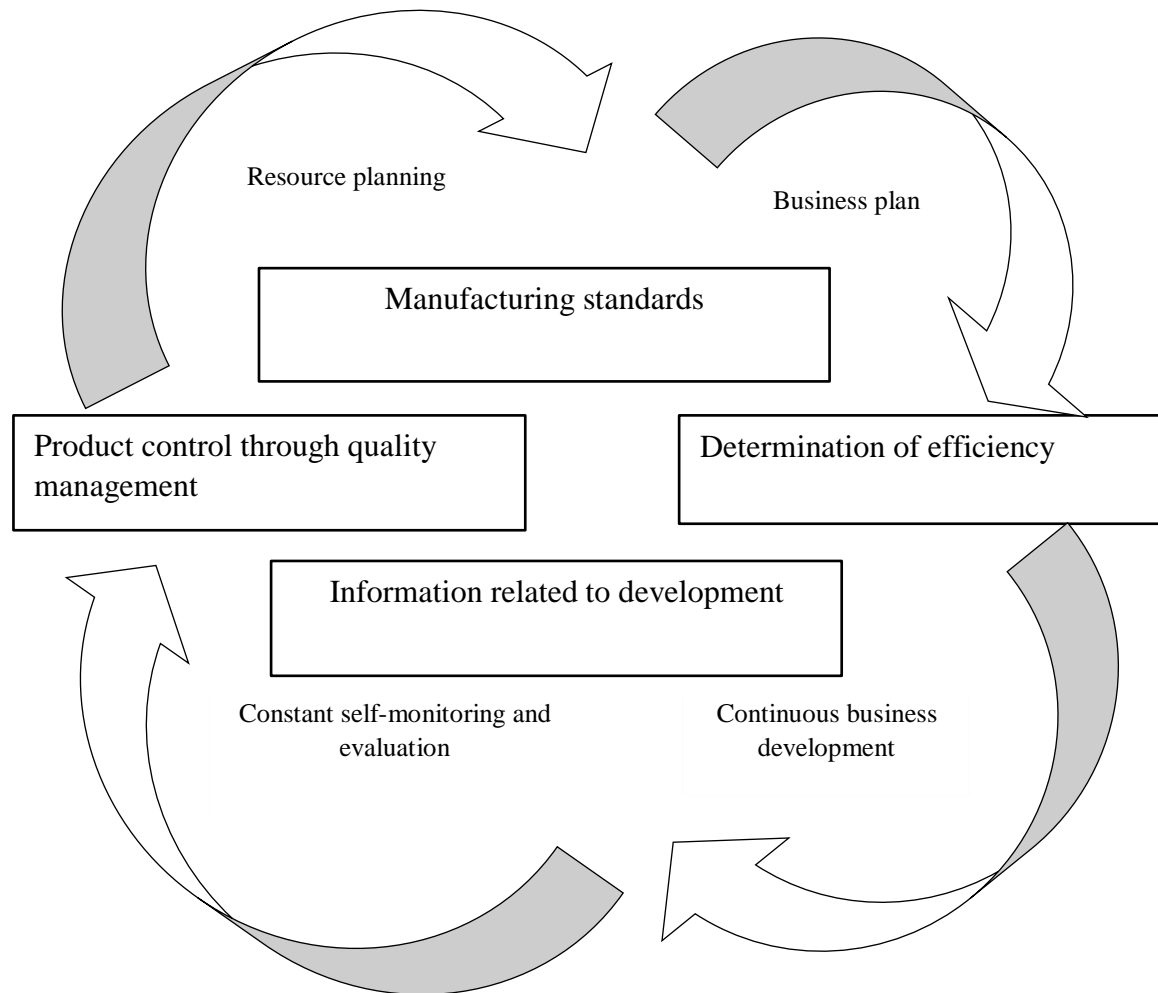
Resource planning

Business plan

Manufacturing standards

Product control through quality management

Determination of efficiency

Information related to development

Constant self-monitoring and evaluation

Continuous business development